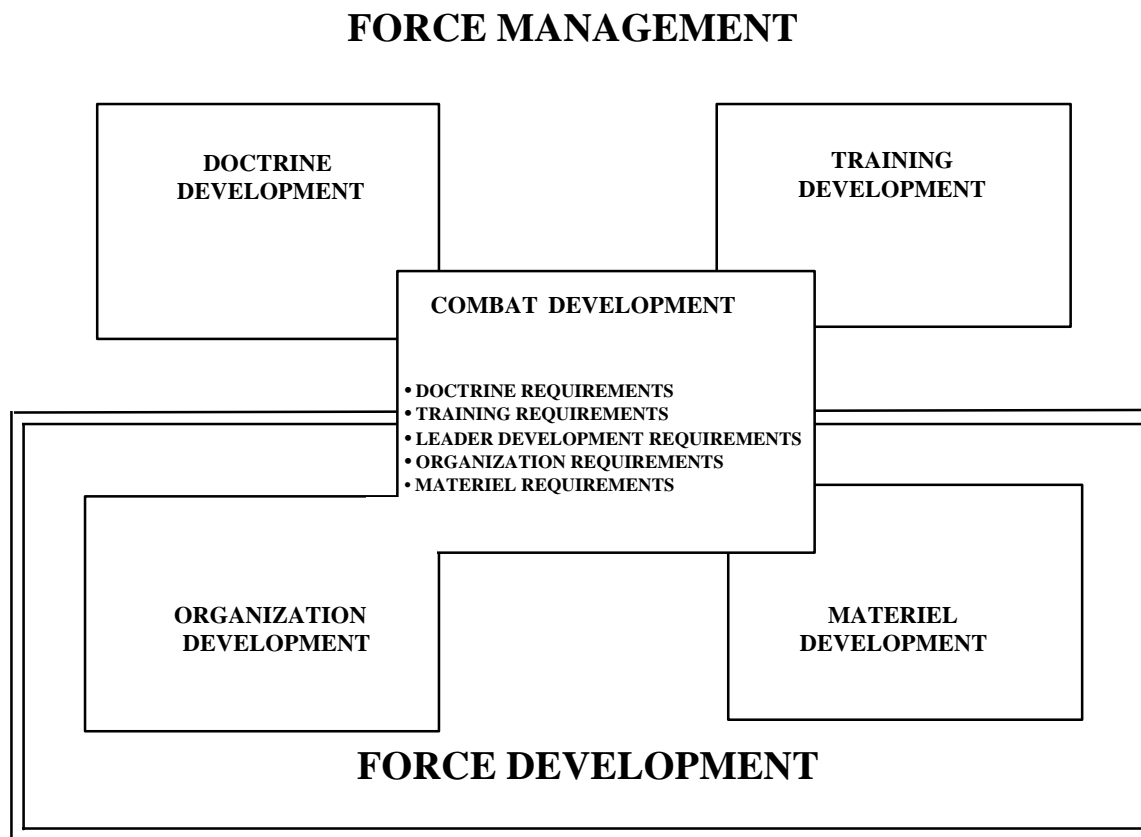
FORCE MANAGEMENT

DOCTRINE DEVELOPMENT

TRAINING DEVELOPMENT

COMBAT DEVELOPMENT

• DOCTRINE REQUIREMENTS
• TRAINING REQUIREMENTS
• LEADER DEVELOPMENT REQUIREMENTS
• ORGANIZATION REQUIREMENTS
• MATERIEL REQUIREMENTS

ORGANIZATION DEVELOPMENT

MATERIEL DEVELOPMENT

FORCE DEVELOPMENT